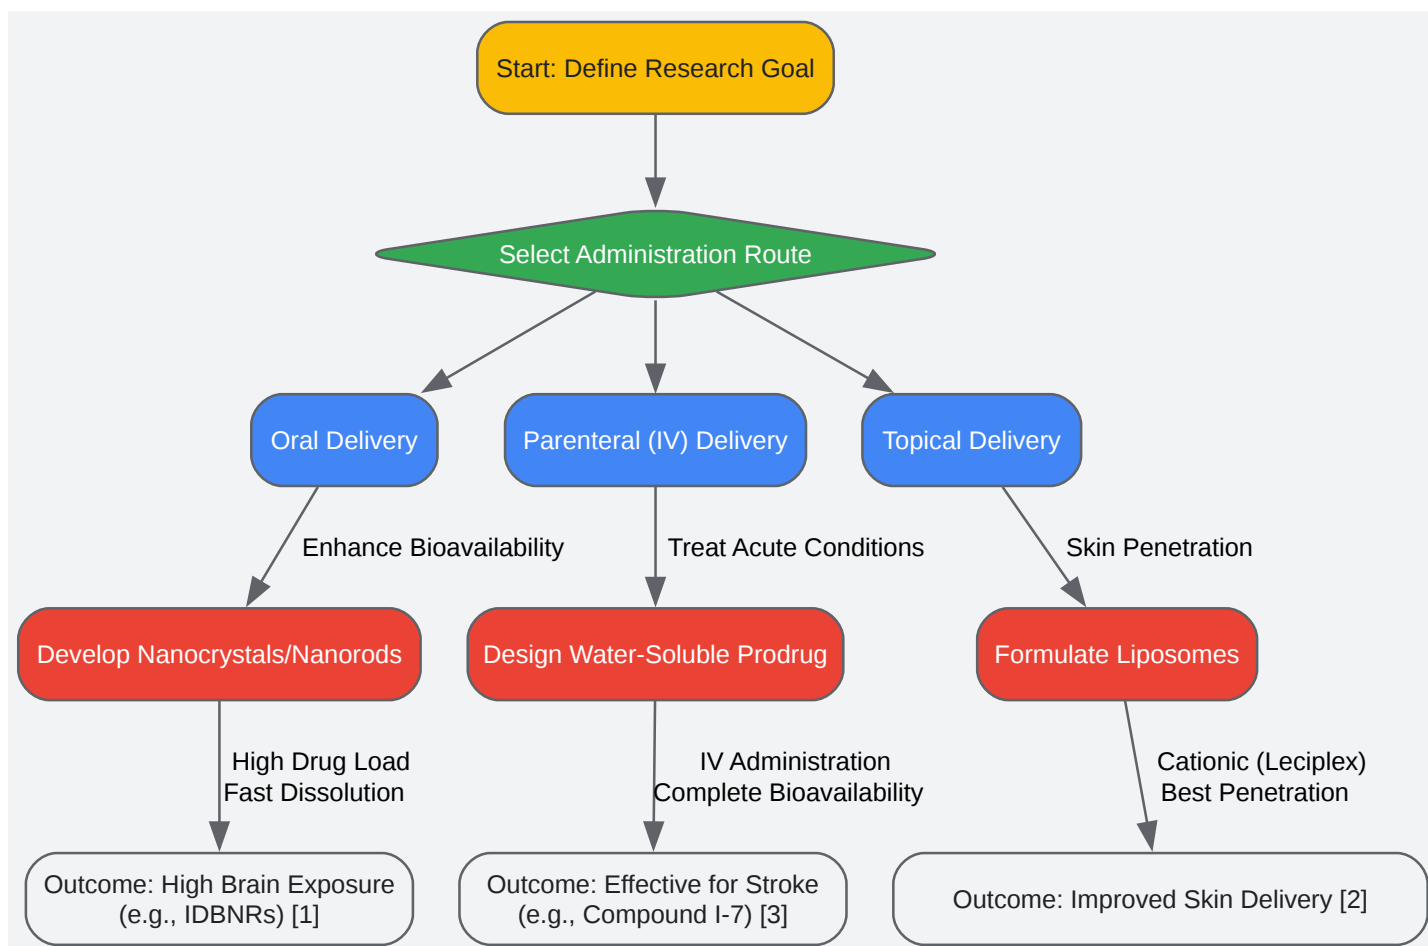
Start: Define Research Goal

Select Administration Route

Oral Delivery

Parenteral (IV) Delivery

Topical Delivery

Enhance Bioavailability

Treat Acute Conditions

Skin Penetration

Develop Nanocrystals/Nanorods

Design Water-Soluble Prodrug

Formulate Liposomes

High Drug Load
Fast Dissolution

IV Administration
Complete Bioavailability

Cationic (Leciplex)
Best Penetration

Outcome: High Brain Exposure (e.g., IDBNRs) [1]

Outcome: Effective for Stroke (e.g., Compound I-7) [3]

Outcome: Improved Skin Delivery [2]